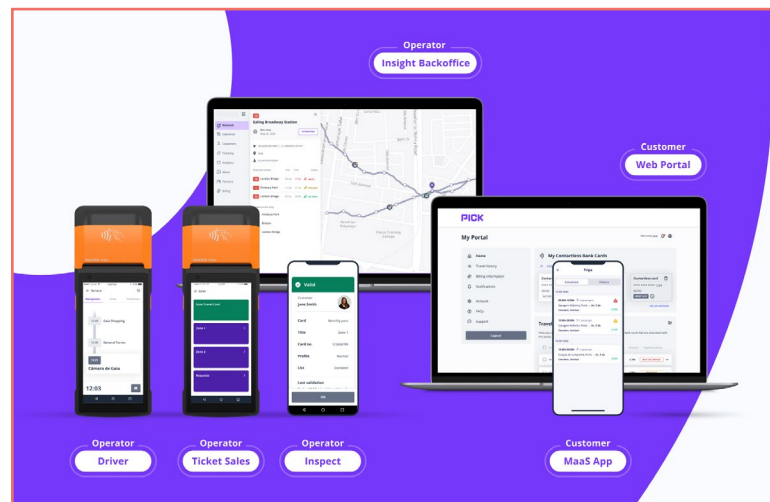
Operator
Insight Backoffice

Customer
Web Portal

Ealing Broadway Station

PICK
My Portal

Home
Travel history
Billing information
Notifications
Account
FAQs
Support
Logout

My Contactless Bank Cards

Trips

Valid
Customer
Jane Smith
Card
Title
Card no.
Profile
Use
Last validation

Câmara de Gaia
12:03

Operator
Driver

Operator
Ticket Sales

Operator
Inspect

Customer
MaaS App